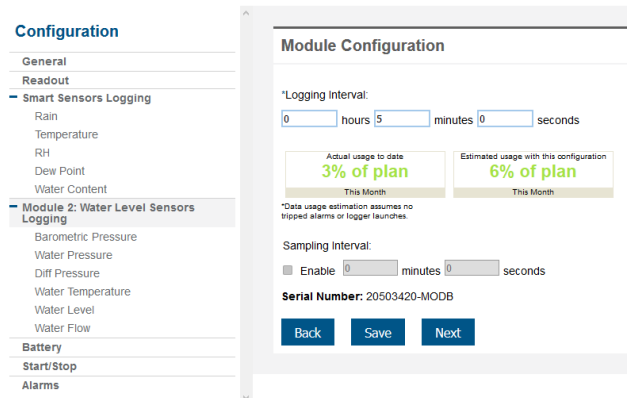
Configuration

General
Readout
– Smart Sensors Logging
Rain
Temperature
RH
Dew Point
Water Content
– Module 2: Water Level Sensors Logging
Barometric Pressure
Water Pressure
Diff Pressure
Water Temperature
Water Level
Water Flow
Battery
Start/Stop
Alarms

Module Configuration

*Logging Interval:

0 hours 5 minutes 0 seconds

Actual usage to date
3% of plan
This Month

Estimated usage with this configuration
6% of plan
This Month

*Data usage estimation assumes no tripped alarms or logger launches.

Sampling Interval:

Enable 0 minutes 0 seconds

Serial Number: 20503420-MODB

Back Save Next